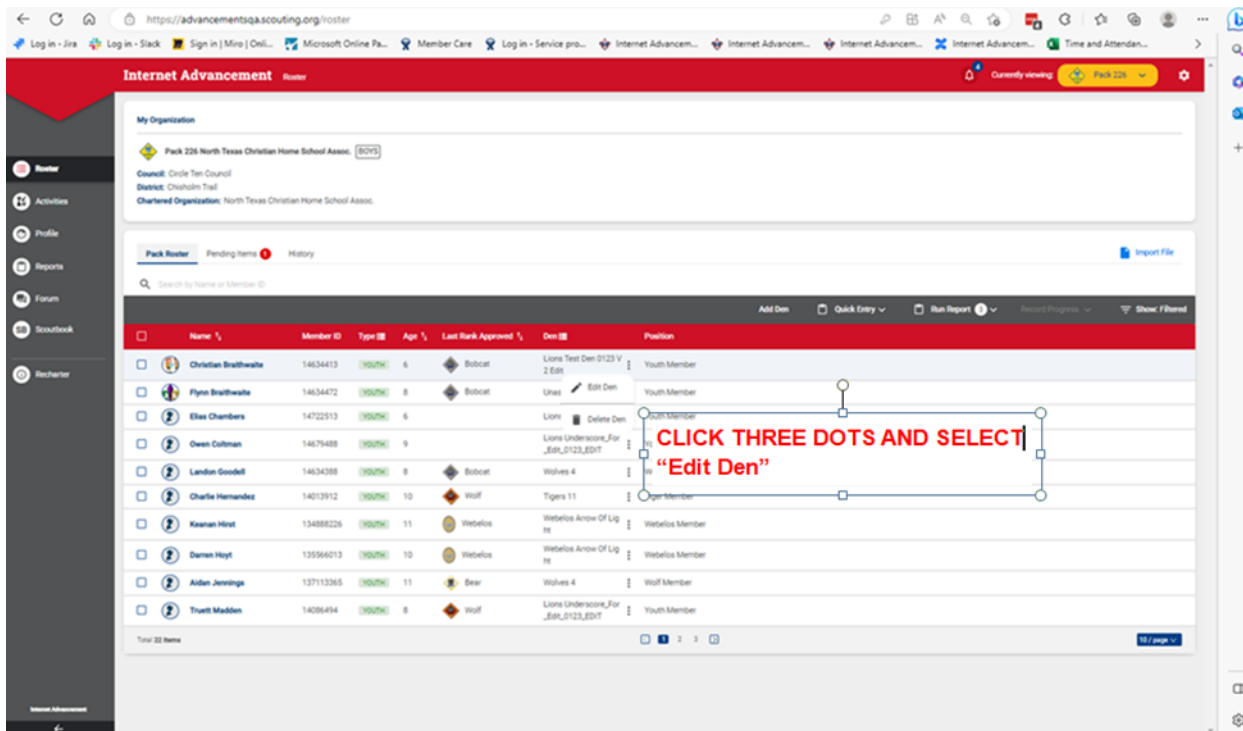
https://advancementsqa.scouting.org/roster

Log in - Jira | Log in - Slack | Sign in | Miro | Onli... | Microsoft Online Pa... | Member Care | Log in - Service pro... | Internet Advancem... | Internet Advancem... | Internet Advancem... | Internet Advancem... | Time and Attendan...

Internet Advancement Roster

4 Currently viewing: Pack 226

Roster
Activities
Profile
Reports
Forum
Scoutbook
Recharter

Internet Advancement

My Organization

Pack 226 North Texas Christian Home School Assoc. BOYS

Council: Circle Ten Council
District: Chisholm Trail
Chartered Organization: North Texas Christian Home School Assoc.

Pack Roster | Pending Items 1 | History

Import File

Search by Name or Member ID

Add Den | Quick Entry | Run Report 1 | Record Progress | Show: Filtered

| Name | Member ID | Type | Age | Last Rank Approved | Den | Position |
|---|---|---|---|---|---|---|
| Christian Braithwaite | 14634413 | YOUTH | 6 | Bobcat | Lions Test Den 0123 V 2 Edit | Youth Member |
| Flynn Braithwaite | 14634472 | YOUTH | 8 | Bobcat | Unas | Youth Member |
| Elias Chambers | 14722513 | YOUTH | 6 | | Lions | Youth Member |
| Owen Coltman | 14679488 | YOUTH | 9 | | Lions Underscore_For _Edit_0123_EDIT | |
| Landon Goodell | 14634388 | YOUTH | 8 | Bobcat | Wolves 4 | |
| Charlie Hernandez | 14013912 | YOUTH | 10 | Wolf | Tigers 11 | Tiger Member |
| Keanan Hirst | 134888226 | YOUTH | 11 | Webelos | Webelos Arrow Of Light | Webelos Member |
| Darren Hoyt | 135566013 | YOUTH | 10 | Webelos | Webelos Arrow Of Light | Webelos Member |
| Aidan Jennings | 137113365 | YOUTH | 11 | Bear | Wolves 4 | Wolf Member |
| Truett Madden | 14086494 | YOUTH | 8 | Wolf | Lions Underscore_For _Edit_0123_EDIT | Youth Member |

Edit Den
Delete Den

CLICK THREE DOTS AND SELECT "Edit Den"

Total 22 Items

1 2 3

10 / page